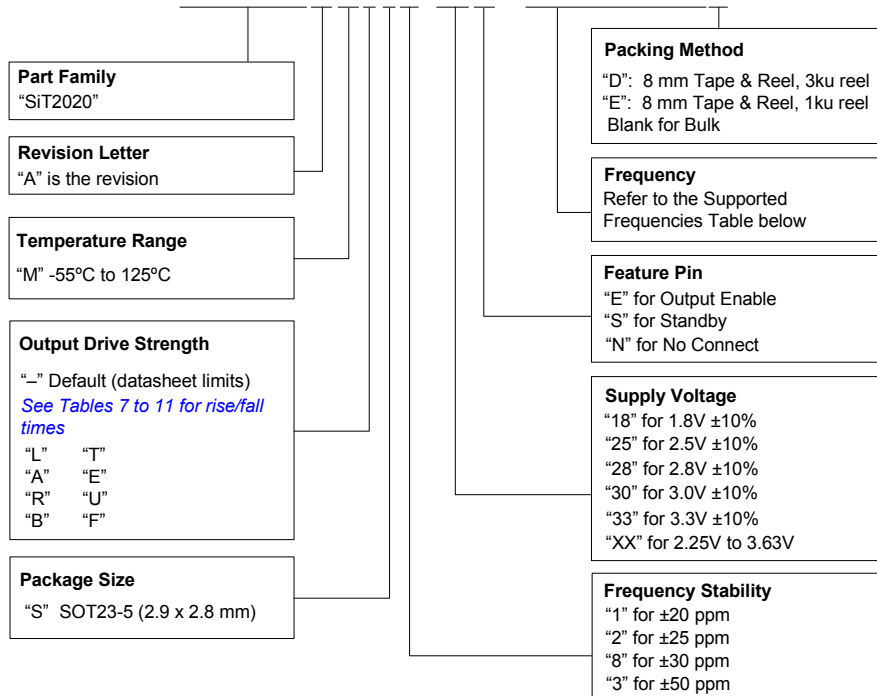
Part Family
"SiT2020"

Revision Letter
"A" is the revision

Temperature Range
"M" -55ºC to 125ºC

Output Drive Strength
"–" Default (datasheet limits)
See Tables 7 to 11 for rise/fall times

| "L" | "T" |
|---|---|
| "A" | "E" |
| "R" | "U" |
| "B" | "F" |

Package Size
"S" SOT23-5 (2.9 x 2.8 mm)

Packing Method
"D": 8 mm Tape & Reel, 3ku reel
"E": 8 mm Tape & Reel, 1ku reel
Blank for Bulk

Frequency
Refer to the Supported Frequencies Table below

Feature Pin
"E" for Output Enable
"S" for Standby
"N" for No Connect

Supply Voltage
"18" for 1.8V ±10%
"25" for 2.5V ±10%
"28" for 2.8V ±10%
"30" for 3.0V ±10%
"33" for 3.3V ±10%
"XX" for 2.25V to 3.63V

Frequency Stability
"1" for ±20 ppm
"2" for ±25 ppm
"8" for ±30 ppm
"3" for ±50 ppm